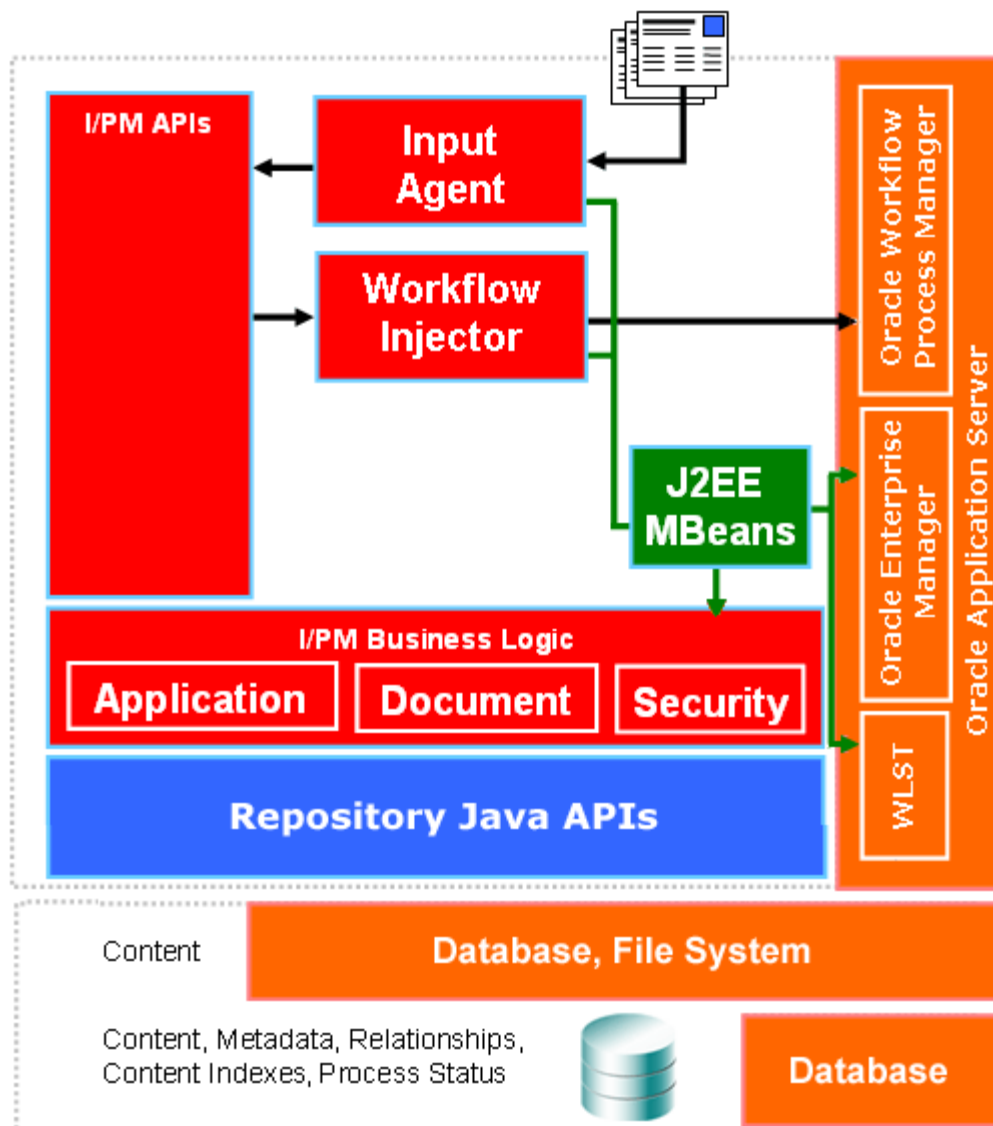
I/PM APIs

Input Agent

Workflow Injector

J2EE MBeans

I/PM Business Logic

Application

Document

Security

Repository Java APIs

Oracle Workflow Process Manager

Oracle Enterprise Manager

WLST

Oracle Application Server

Content

Database, File System

Content, Metadata, Relationships, Content Indexes, Process Status

Database